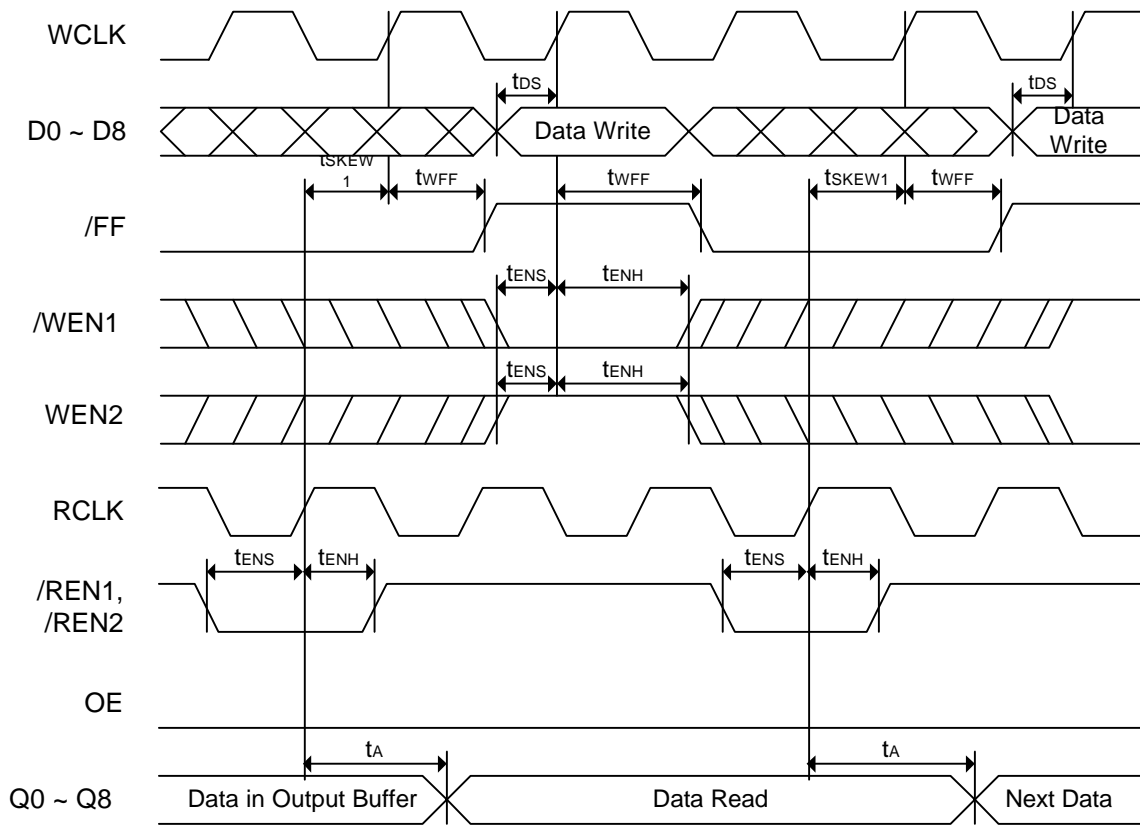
WCLK

$t_{DS}$

$t_{DS}$

D0 ~ D8

Data Write

Data Write

$t_{SKEW1}$

$t_{WFF}$

$t_{WFF}$

$t_{SKEW1}$

$t_{WFF}$

/FF

$t_{ENS}$

$t_{ENH}$

/WEN1

$t_{ENS}$

$t_{ENH}$

WEN2

RCLK

$t_{ENS}$

$t_{ENH}$

$t_{ENS}$

$t_{ENH}$

/REN1, /REN2

OE

$t_{A}$

$t_{A}$

Q0 ~ Q8

Data in Output Buffer

Data Read

Next Data